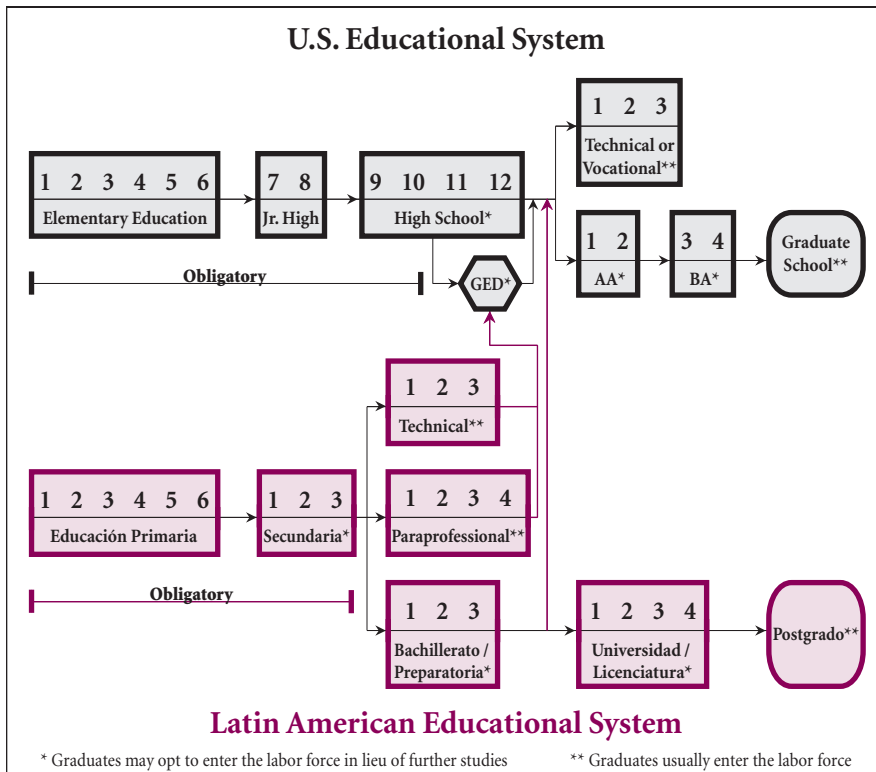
U.S. Educational System

1 2 3
Technical or Vocational**

1 2 3 4 5 6
Elementary Education

7 8
Jr. High

9 10 11 12
High School*

1 2
AA*

3 4
BA*

Graduate School**

Obligatory

GED*

1 2 3
Technical**

1 2 3 4 5 6
Educación Primaria

1 2 3
Secundaria*

1 2 3 4
Paraprofessional**

Obligatory

1 2 3
Bachillerato / Preparatoria*

1 2 3 4
Universidad / Licenciatura*

Postgrado**

Latin American Educational System

* Graduates may opt to enter the labor force in lieu of further studies

** Graduates usually enter the labor force